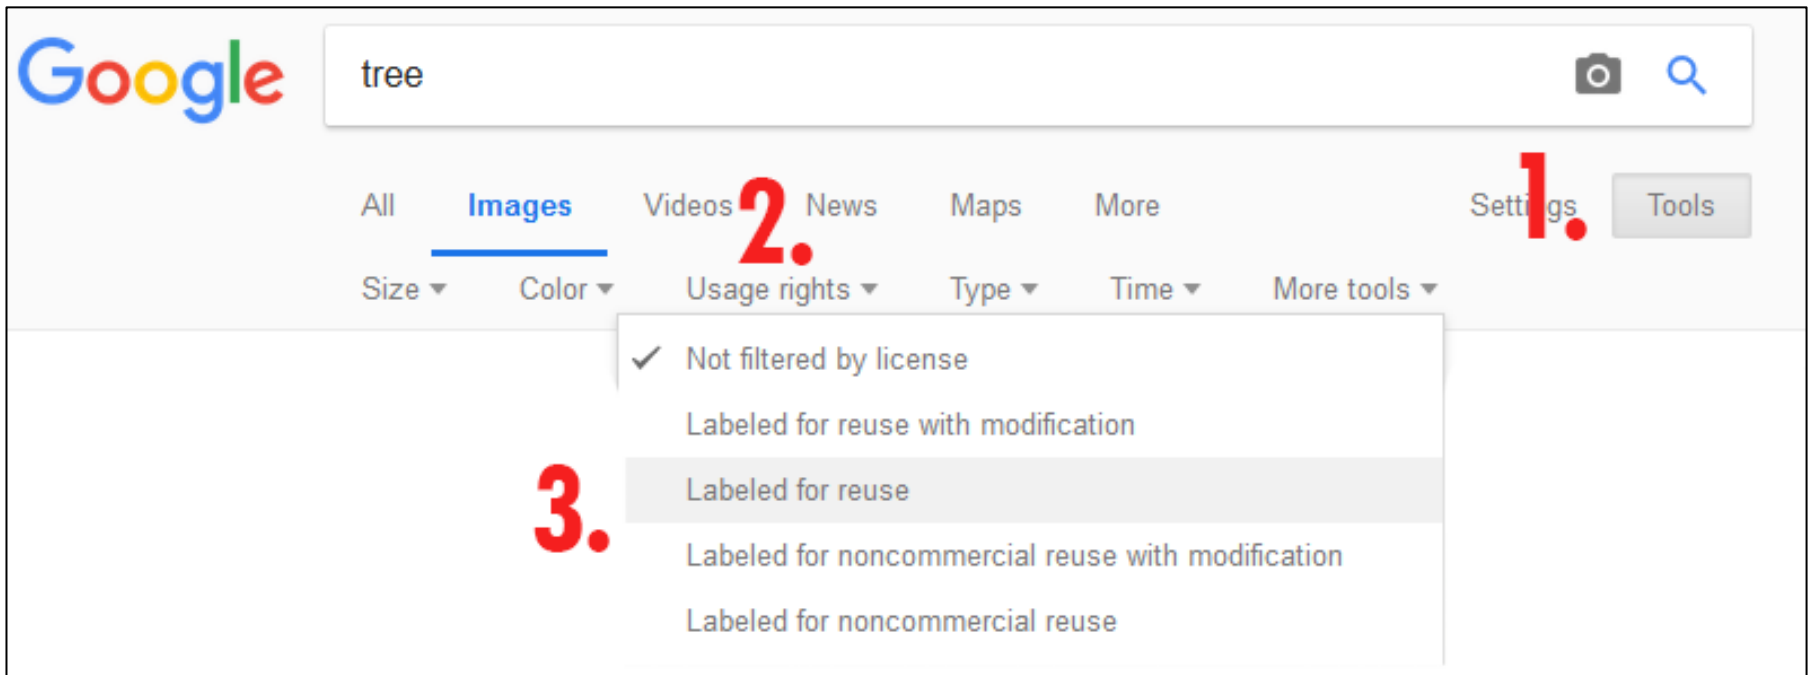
Google

tree

All Images Videos 2. News Maps More Setti 1. gs Tools

Size Color Usage rights Type Time More tools

Not filtered by license

Labeled for reuse with modification

3. Labeled for reuse

Labeled for noncommercial reuse with modification

Labeled for noncommercial reuse